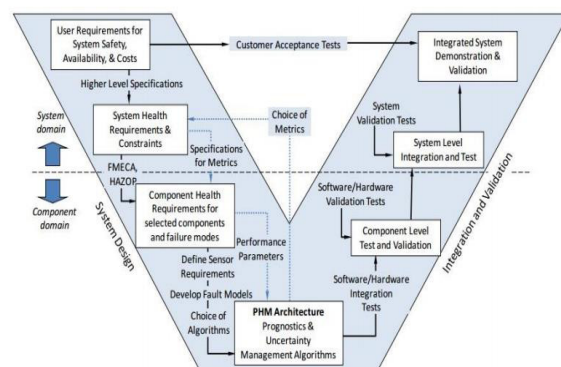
User Requirements for System Safety, Availability, & Costs

Customer Acceptance Tests

Integrated System Demonstration & Validation

Higher Level Specifications

System domain

System Health Requirements & Constraints

Choice of Metrics

System Validation Tests

System Level Integration and Test

Specifications for Metrics

FMECA, HAZOP

Component domain

Component Health Requirements for selected components and failure modes

Software/Hardware Validation Tests

Component Level Test and Validation

System Design

Integration and Validation

Performance Parameters

Define Sensor Requirements

Develop Fault Models

Software/Hardware Integration Tests

Choice of Algorithms

PHM Architecture
Prognostics & Uncertainty Management Algorithms